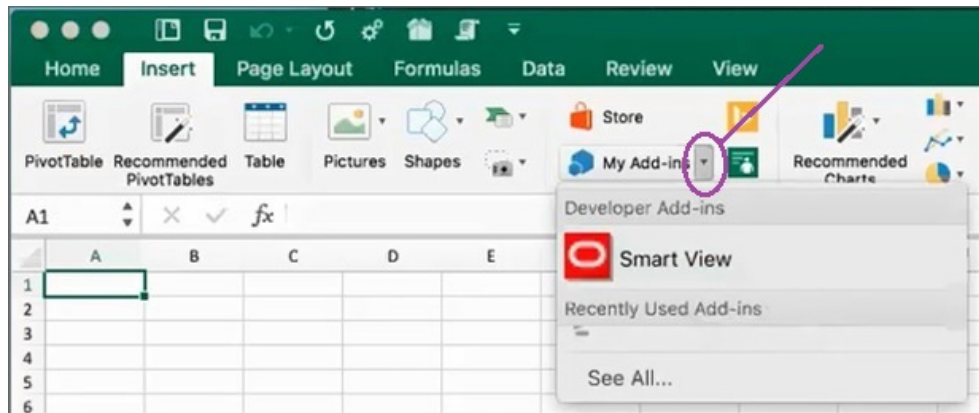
Home Insert Page Layout Formulas Data Review View

PivotTable Recommended PivotTables Table Pictures Shapes Store My Add-ins Recommended Charts

A1 $fx$

A B C D E

1
2
3
4
5
6

Developer Add-ins
Smart View
Recently Used Add-ins
See All...